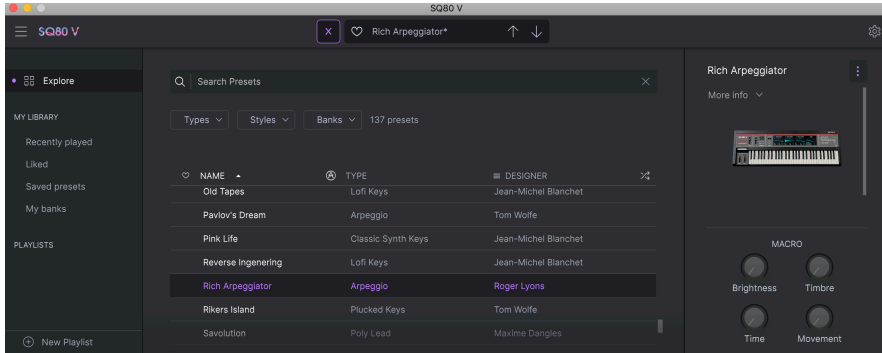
SQ80 V

SQ80 V

Rich Arpeggiator*

Explore

MY LIBRARY

Recently played

Liked

Saved presets

My banks

PLAYLISTS

New Playlist

Search Presets

Types

Styles

Banks

137 presets

| NAME | TYPE | DESIGNER |
|---|---|---|
| Old Tapes | Lofi Keys | Jean-Michel Blanchet |
| Pavlov's Dream | Arpeggio | Tom Wolfe |
| Pink Life | Classic Synth Keys | Jean-Michel Blanchet |
| Reverse Ingenering | Lofi Keys | Jean-Michel Blanchet |
| Rich Arpeggiator | Arpeggio | Roger Lyons |
| Rikers Island | Plucked Keys | Tom Wolfe |
| Savolution | Poly Lead | Maxime Dangles |

Rich Arpeggiator

More info

MACRO

Brightness

Timbre

Time

Movement